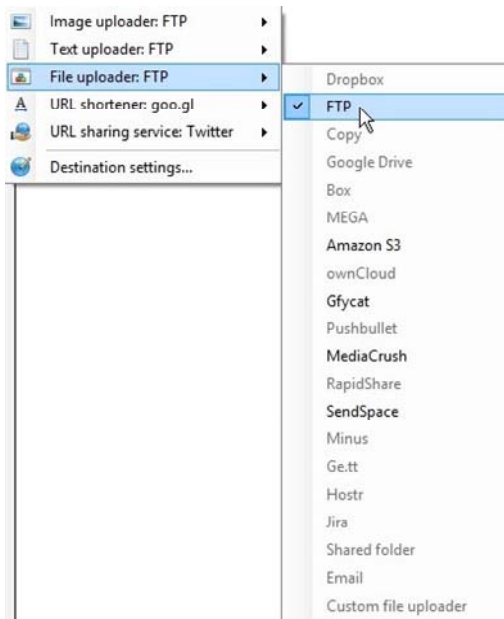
Image uploader: FTP
Text uploader: FTP
File uploader: FTP
URL shortener: goo.gl
URL sharing service: Twitter
Destination settings...

Dropbox
FTP
Copy
Google Drive
Box
MEGA
Amazon S3
ownCloud
Gfycat
Pushbullet
MediaCrush
RapidShare
SendSpace
Minus
Ge.tt
Hostr
Jira
Shared folder
Email
Custom file uploader